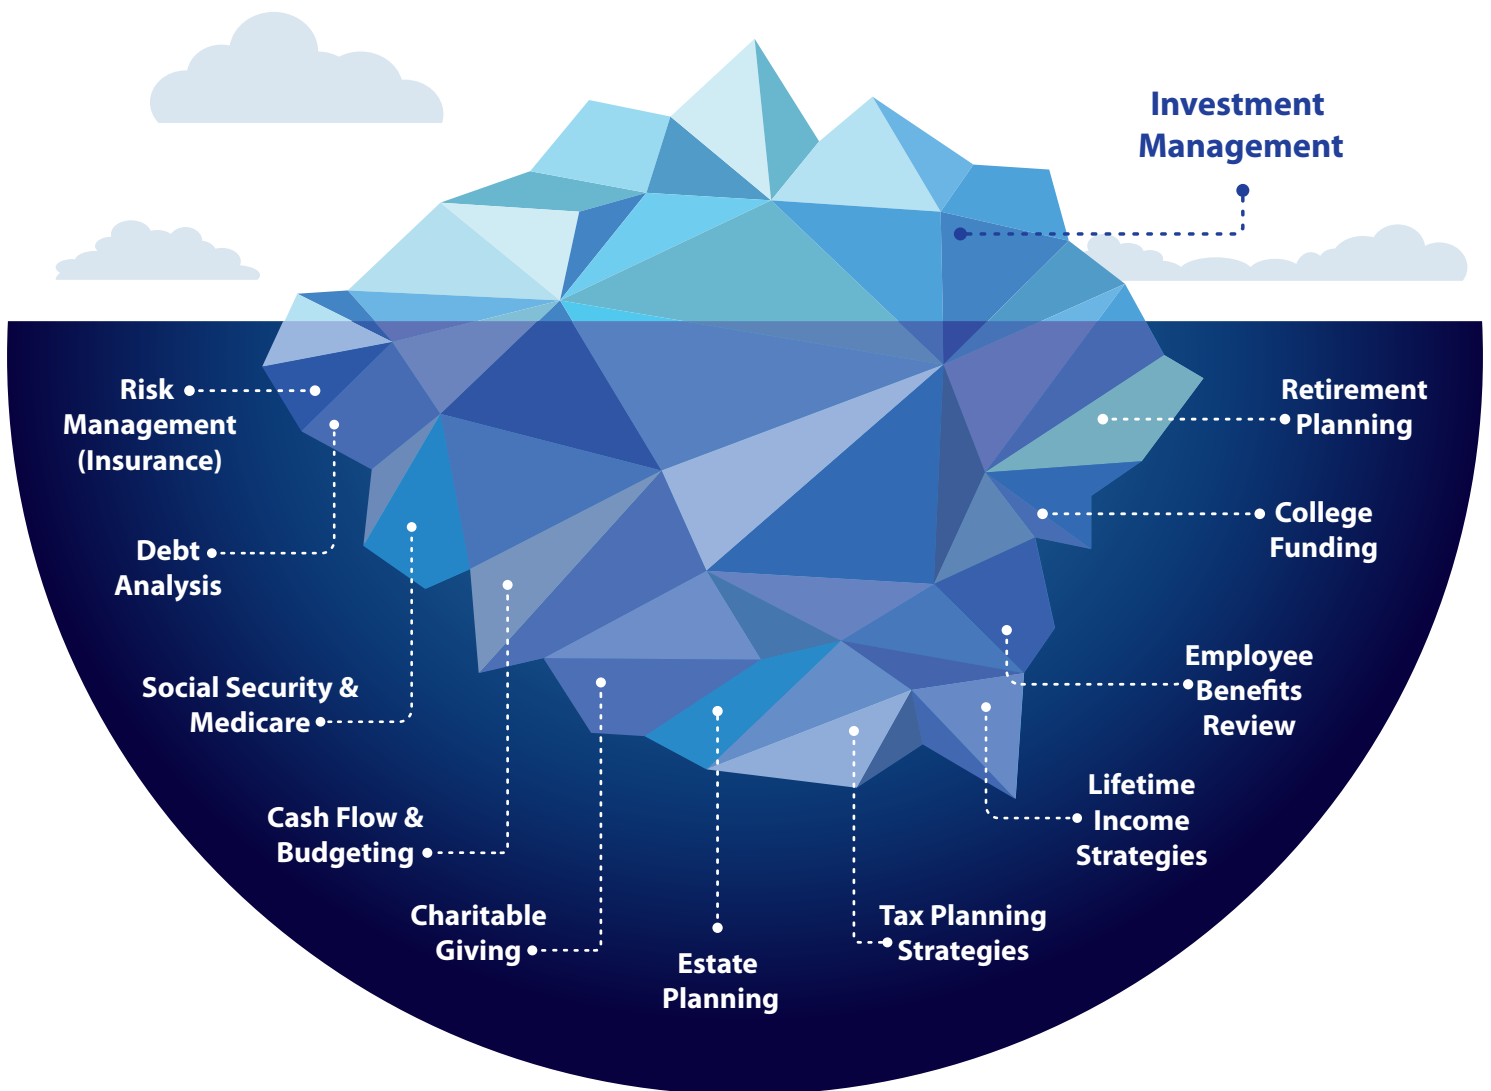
Investment Management

Risk Management (Insurance)

Retirement Planning

College Funding

Debt Analysis

Social Security & Medicare

Employee Benefits Review

Lifetime Income Strategies

Cash Flow & Budgeting

Charitable Giving

Estate Planning

Tax Planning Strategies